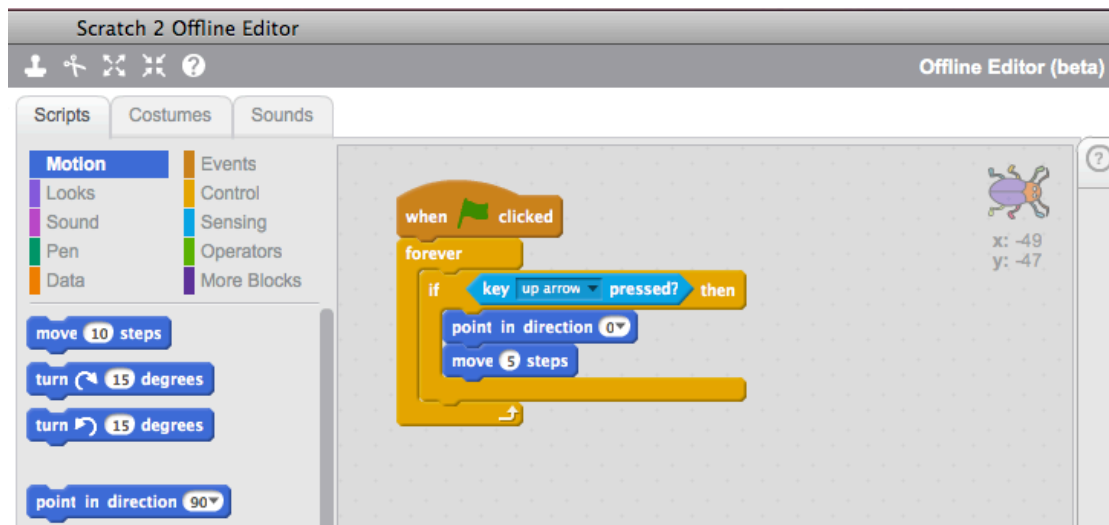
Scratch 2 Offline Editor

Offline Editor (beta)

Scripts Costumes Sounds

Motion
Looks
Sound
Pen
Data
Events
Control
Sensing
Operators
More Blocks

move 10 steps
turn 15 degrees
turn 15 degrees
point in direction 90

when clicked
forever
if key up arrow pressed? then
point in direction 0
move 5 steps

x: -49
y: -47